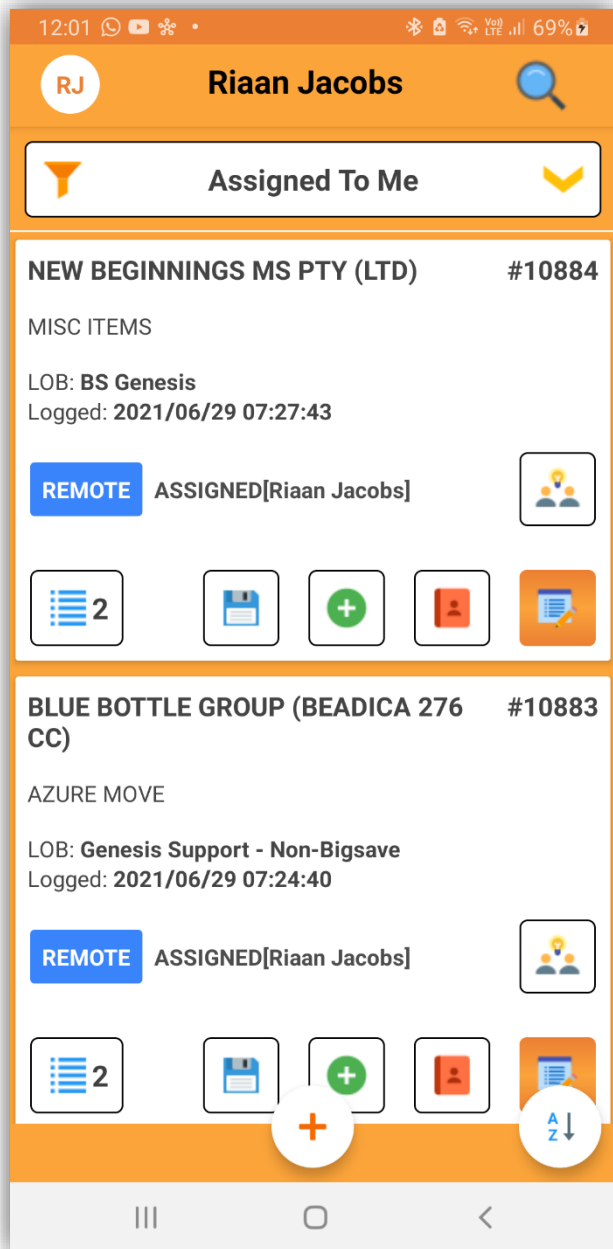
12:01 69%

RJ

Riaan Jacobs

Assigned To Me

NEW BEGINNINGS MS PTY (LTD) #10884

MISC ITEMS

LOB: BS Genesis
Logged: 2021/06/29 07:27:43

REMOTE ASSIGNED[Riaan Jacobs]

2

BLUE BOTTLE GROUP (BEADICA 276 CC) #10883

AZURE MOVE

LOB: Genesis Support - Non-Bigsave
Logged: 2021/06/29 07:24:40

REMOTE ASSIGNED[Riaan Jacobs]

2

+

A Z